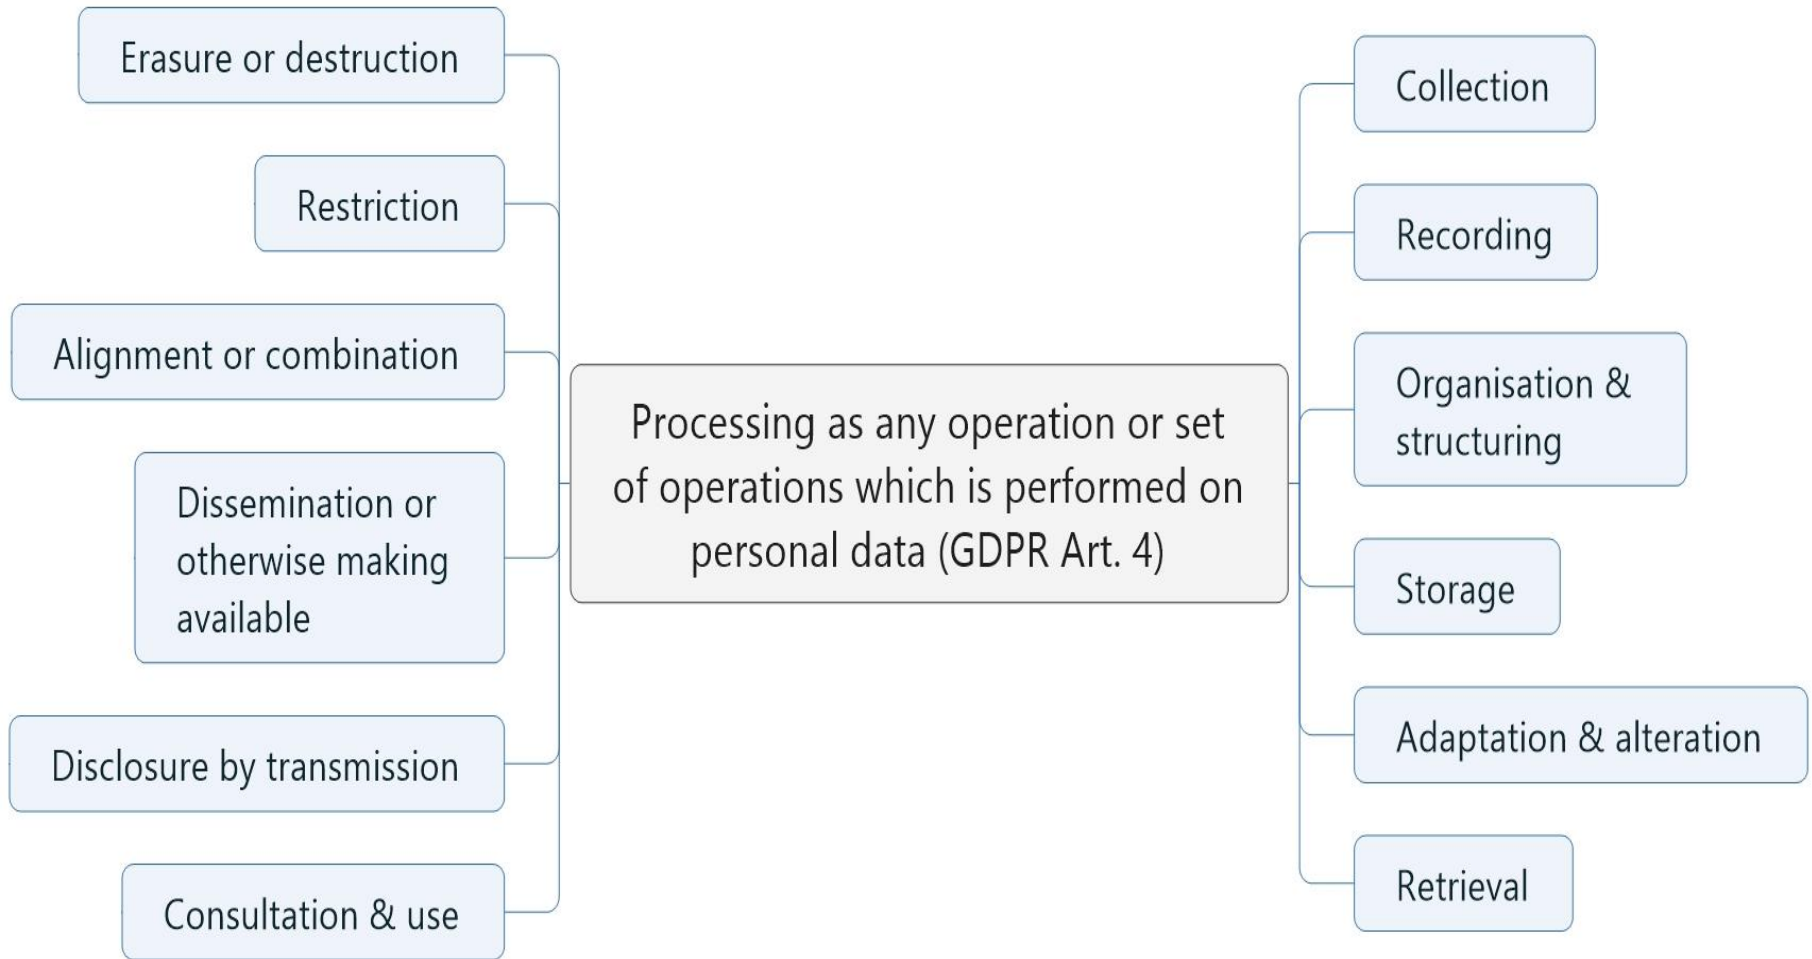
Processing as any operation or set of operations which is performed on personal data (GDPR Art. 4)

Collection

Recording

Organisation & structuring

Storage

Adaptation & alteration

Retrieval

Erasure or destruction

Restriction

Alignment or combination

Dissemination or otherwise making available

Disclosure by transmission

Consultation & use